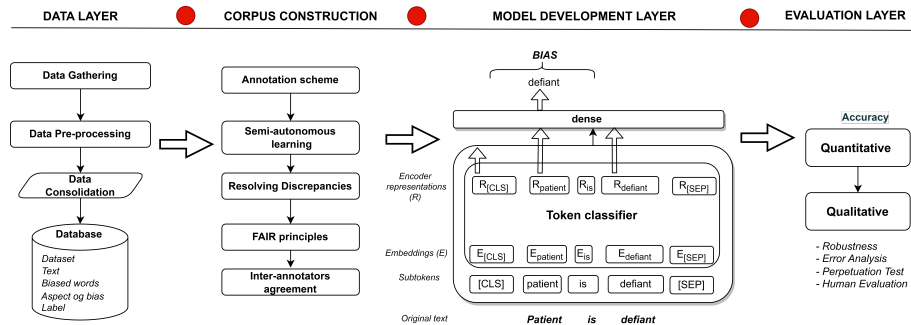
DATA LAYER

CORPUS CONSTRUCTION

MODEL DEVELOPMENT LAYER

EVALUATION LAYER

Data Gathering

Data Pre-processing

Data Consolidation

Database

Dataset
Text
Biased words
Aspect og bias
Label

Annotation scheme

Semi-autonomous learning

Resolving Discrepancies

FAIR principles

Inter-annotators agreement

BIAS

defiant

dense

Encoder representations (R)

$R_{[CLS]}$ $R_{patient}$ $R_{is}$ $R_{defiant}$ $R_{[SEP]}$

Token classifier

Embeddings (E)

$E_{[CLS]}$ $E_{patient}$ $E_{is}$ $E_{defiant}$ $E_{[SEP]}$

Subtokens

[CLS] patient is defiant [SEP]

Original text

Patient is defiant

Accuracy

Quantitative

Qualitative

- Robustness
- Error Analysis
- Perpetuation Test
- Human Evaluation